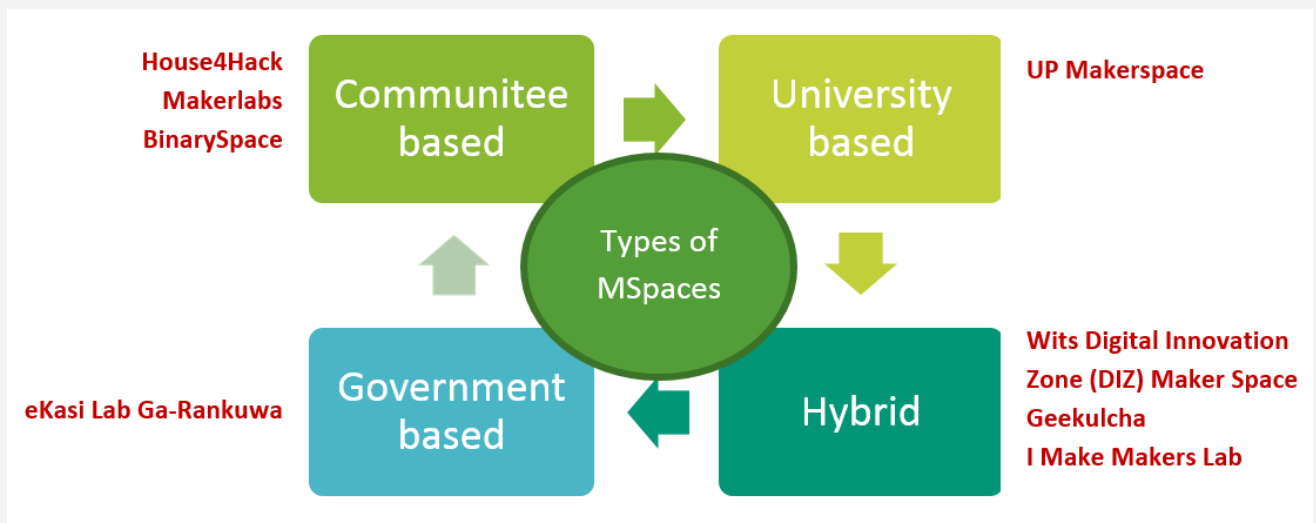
House4Hack
Makerlabs
BinarySpace

Communitee based

University based

UP Makerspace

Types of MSpaces

Government based

eKasi Lab Ga-Rankuwa

Hybrid

Wits Digital Innovation Zone (DIZ) Maker Space
Geekulcha
I Make Makers Lab